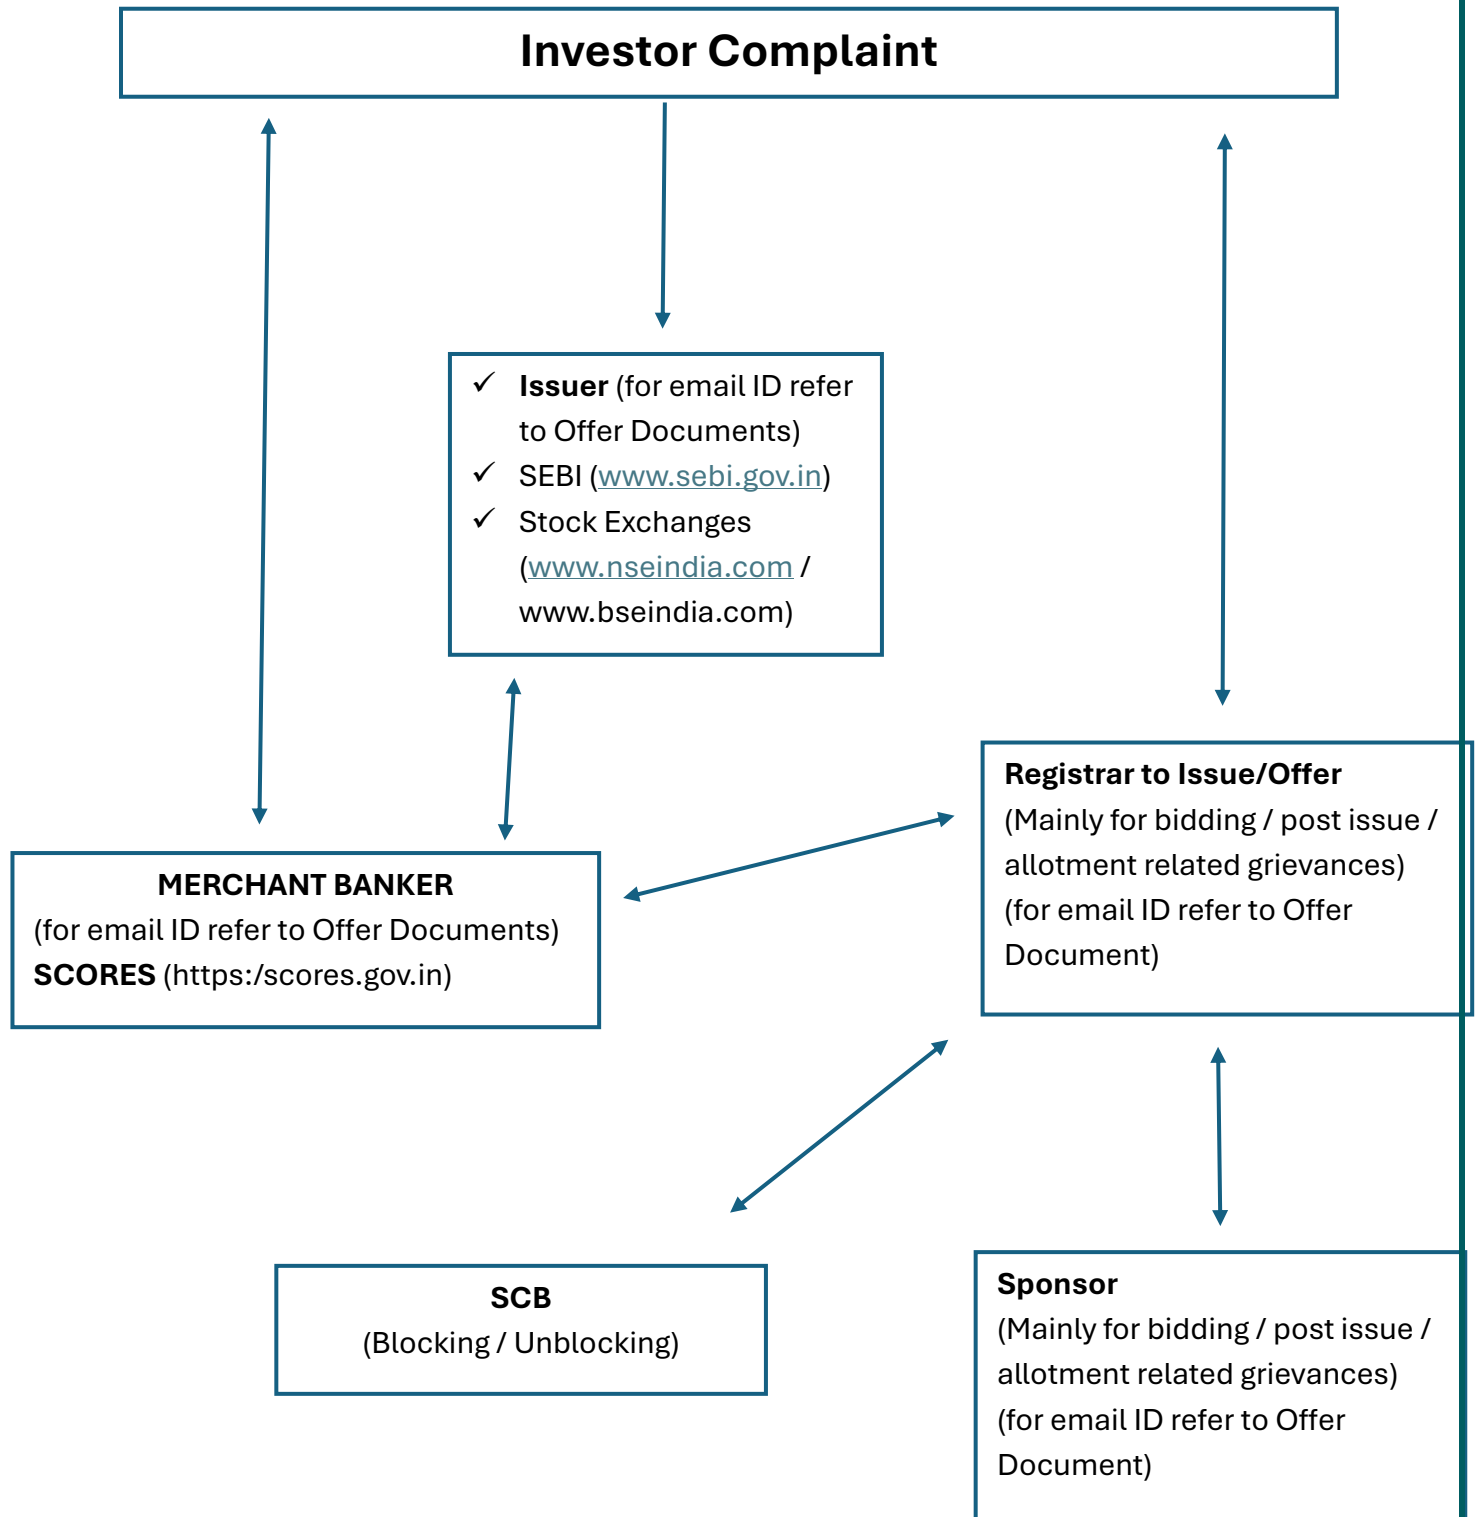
Investor Complaint

✓ **Issuer** (for email ID refer to Offer Documents)
✓ SEBI (www.sebi.gov.in)
✓ Stock Exchanges (www.nseindia.com / www.bseindia.com)

**Registrar to Issue/Offer**
(Mainly for bidding / post issue / allotment related grievances)
(for email ID refer to Offer Document)

**MERCHANT BANKER**
(for email ID refer to Offer Documents)
**SCORES** (https:/scores.gov.in)

**SCB**
(Blocking / Unblocking)

**Sponsor**
(Mainly for bidding / post issue / allotment related grievances)
(for email ID refer to Offer Document)